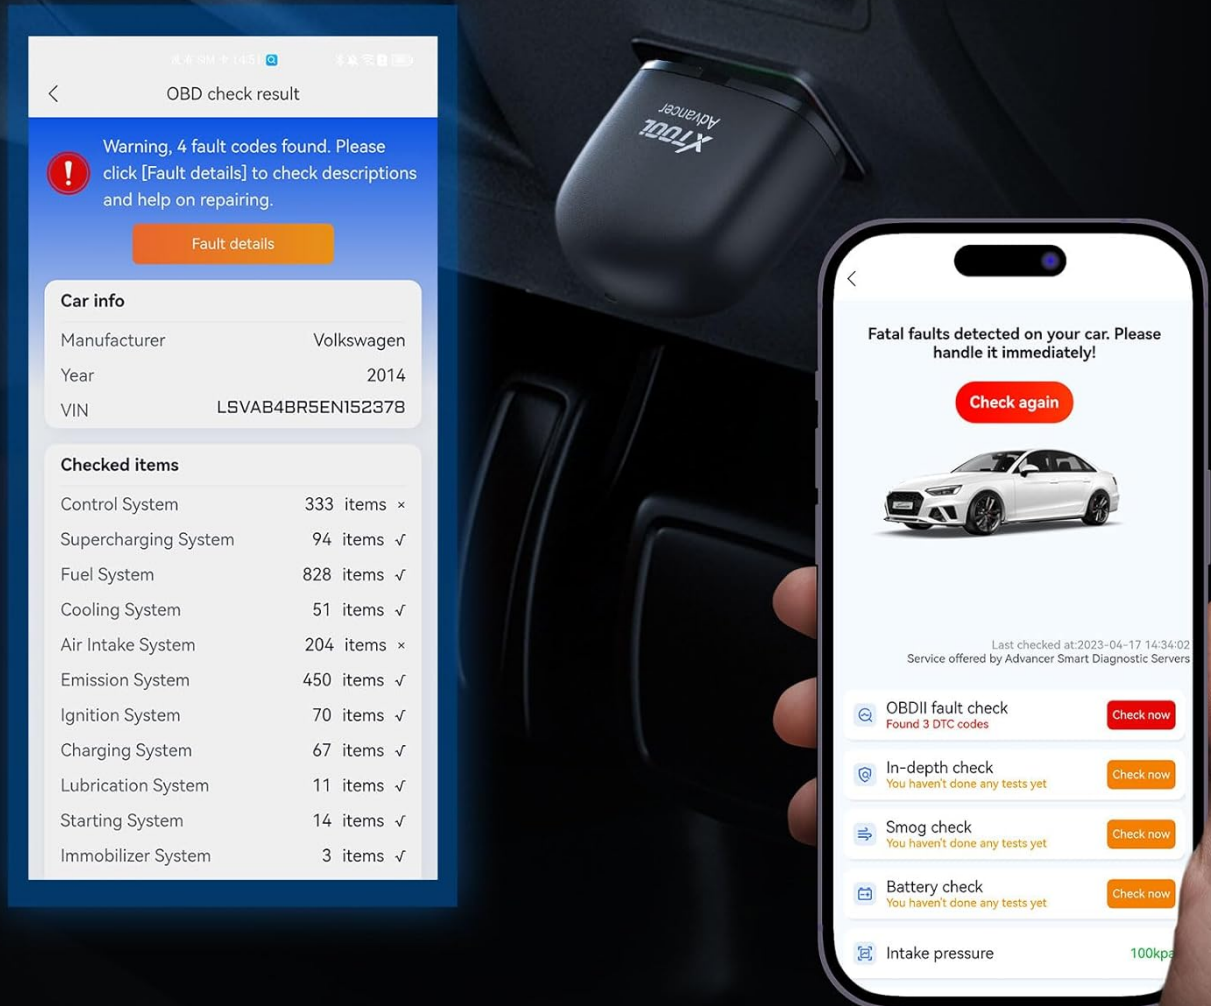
OBD check result

Warning, 4 fault codes found. Please click [Fault details] to check descriptions and help on repairing.

Fault details

Car info

| Manufacturer | Volkswagen |
|---|---|
| Year | 2014 |
| VIN | LSVAB4BR5EN152378 |

Checked items

| | | |
|---|---|---|
| Control System | 333 items | × |
| Supercharging System | 94 items | √ |
| Fuel System | 828 items | √ |
| Cooling System | 51 items | √ |
| Air Intake System | 204 items | × |
| Emission System | 450 items | √ |
| Ignition System | 70 items | √ |
| Charging System | 67 items | √ |
| Lubrication System | 11 items | √ |
| Starting System | 14 items | √ |
| Immobilizer System | 3 items | √ |

XTOOL Advancer

Fatal faults detected on your car. Please handle it immediately!

Check again

Last checked at:2023-04-17 14:34:02
Service offered by Advancer Smart Diagnostic Servers

OBDII fault check
Found 3 DTC codes
Check now

In-depth check
You haven't done any tests yet
Check now

Smog check
You haven't done any tests yet
Check now

Battery check
You haven't done any tests yet
Check now

Intake pressure 100kpa